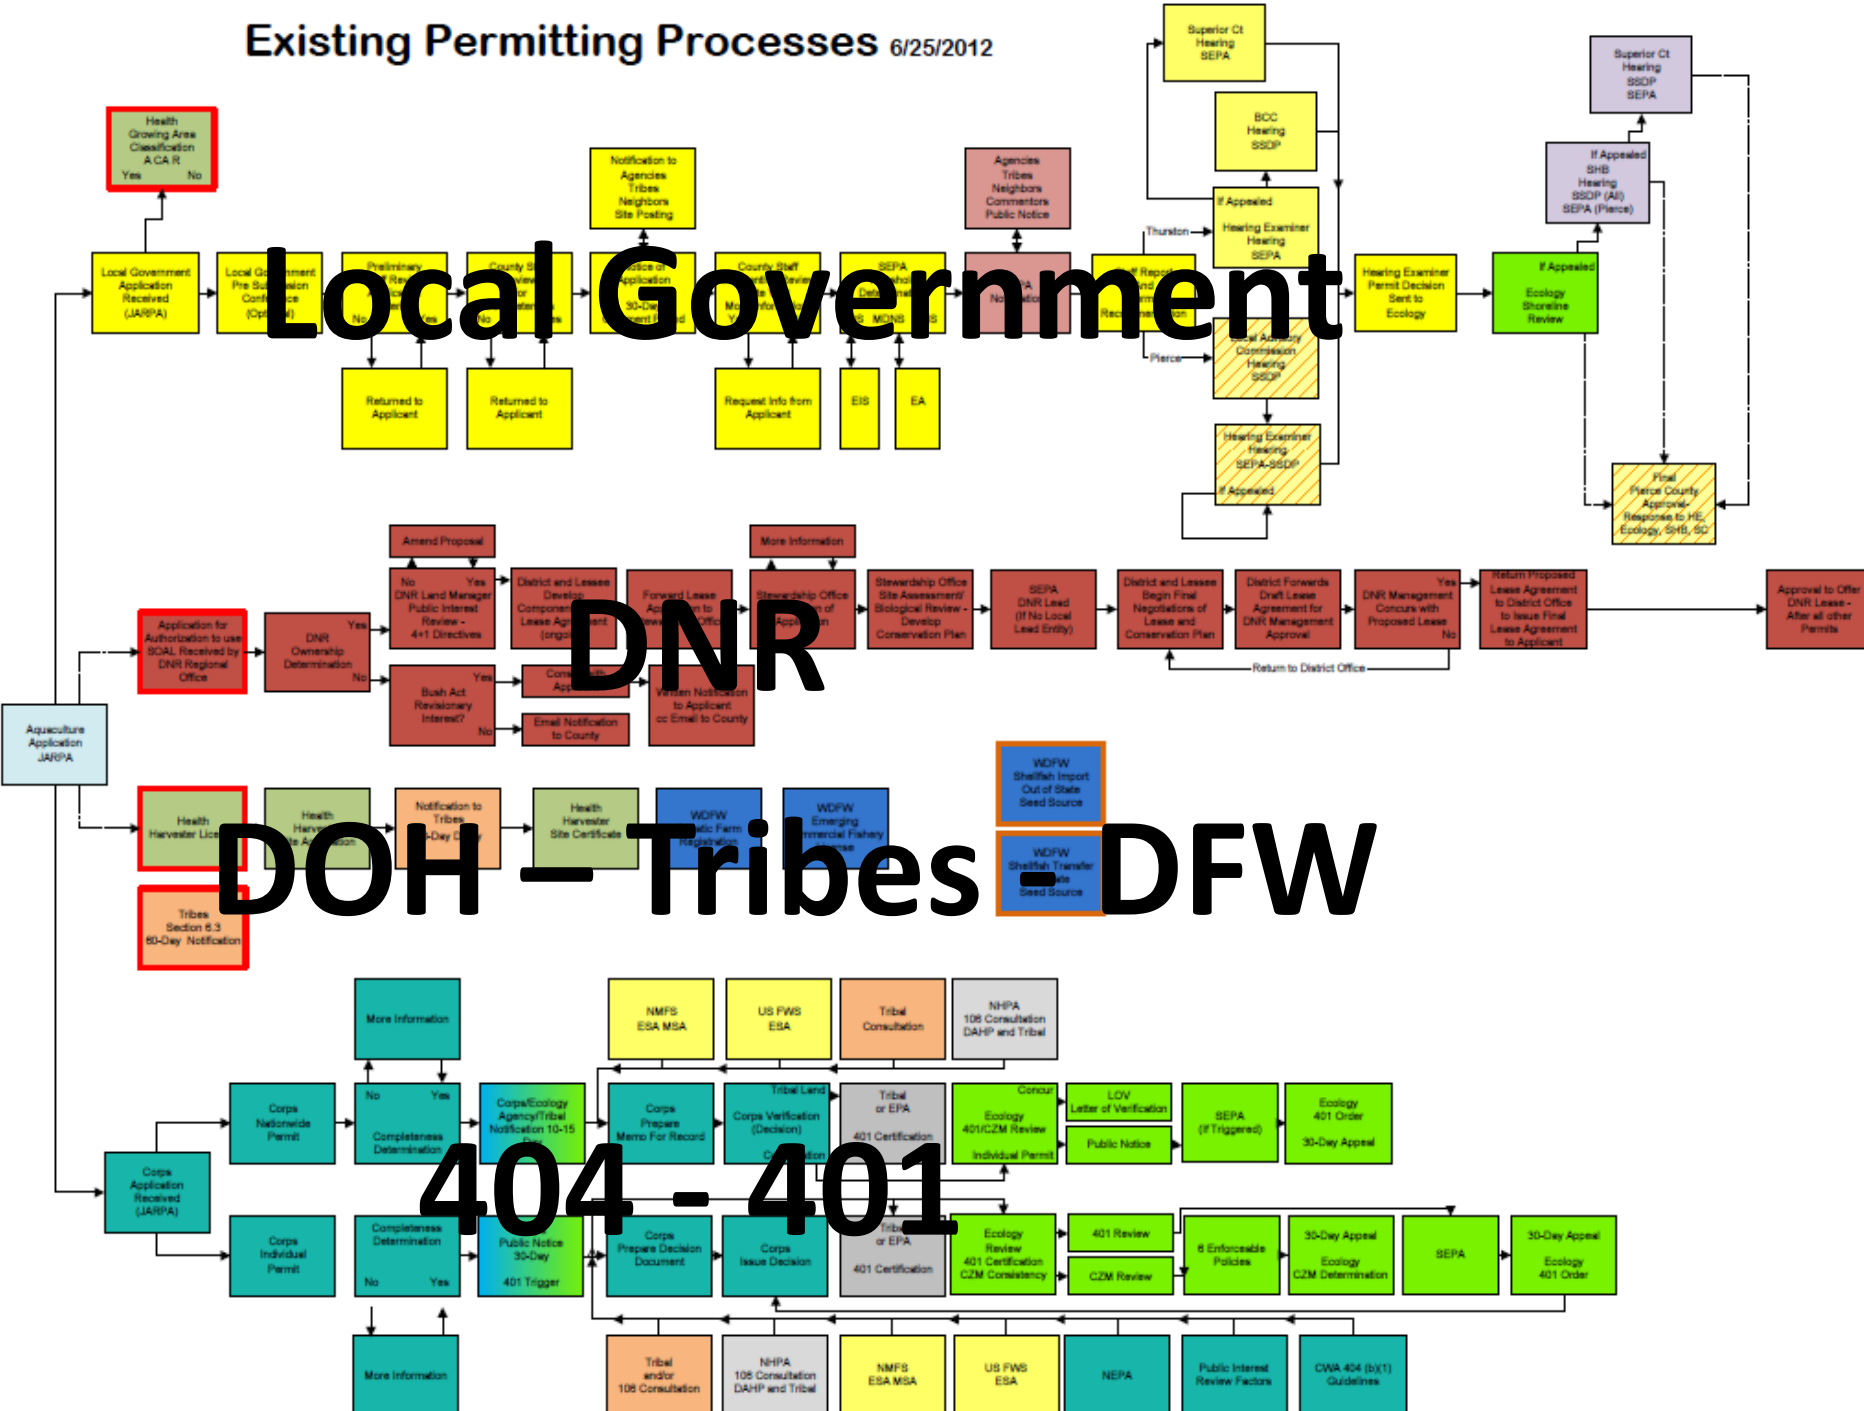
Existing Permitting Processes 6/25/2012

Local Government

Health Growing Area Classification ACAR Yes No

Local Government Application Received (JARPA)

Notification to Agencies Tribes Neighbors Site Posting

Agencies Tribes Neighbors Commenters Public Notice

Superior Ct Hearing SEPA

BCC Hearing SSDP

If Appealed Hearing Examiner Hearing SEPA

Thurston

Pierce

Local Advisory Commission Hearing SSDP

Hearing Examiner Hearing SEPA-SSDP If Appealed

Hearing Examiner Permit Decision Sent to Ecology

If Appealed Ecology Shoreline Review

Superior Ct Hearing SSDP SEPA

If Appealed SHB Hearing SSDP (All) SEPA (Pierce)

Final Pierce County Approval Response to HE, Ecology, SHB, SC

Returned to Applicant

Returned to Applicant

Request Info from Applicant

EIS

EA

DNR

Application for Authorization to use SOAL Received by DNR Regional Office

DNR Ownership Determination Yes No

Amend Proposal

No Yes DNR Land Manager Public Interest Review - 4+1 Directives

District and Lessee Develop

Bush Act Revisionary Interest? Yes No

Email Notification to County

More Information

Written Notification to Applicant cc Email to County

Stewardship Office Site Assessment/ Biological Review - Develop Conservation Plan

SEPA DNR Lead (If No Local Lead Entity)

District and Lessee Begin Final Negotiations of Lease and Conservation Plan

District Forwards Draft Lease Agreement for DNR Management Approval

DNR Management Concurs with Proposed Lease Yes No

Return Proposed Lease Agreement to District Office to Issue Final Lease Agreement to Applicant

Return to District Office

Approval to Offer DNR Lease - After all other Permits

Aquaculture Application JARPA

DOH – Tribes - DFW

Health Harvester Lice

Notification to Tribes

Health Harvester Site Certificate

WDFW

WDFW Emerging

WDFW Shellfish Import Out of State Seed Source

WDFW Shellfish Transfer Seed Source

Tribes Section 6.3 60-Day Notification

404 - 401

More Information

NMFS ESA MSA

US FWS ESA

Tribal Consultation

NHPA 106 Consultation DAHP and Tribal

Corps Nationwide Permit

No Yes Completeness Determination

Corps/Ecology Agency/Tribal Notification 10-15

Corps Prepare Memo For Record

Tribal Land Corps Verification (Decision)

Tribal or EPA 401 Certification

Concur Ecology 401/CZM Review Individual Permit

LOV Letter of Verification

Public Notice

SEPA (If Triggered)

Ecology 401 Order 30-Day Appeal

Corps Application Received (JARPA)

Corps Individual Permit

Completeness Determination No Yes

Public Notice 30-Day 401 Trigger

Corps Prepare Decision Document

Corps Issue Decision

Tribal or EPA 401 Certification

Ecology Review 401 Certification CZM Consistency

401 Review

CZM Review

6 Enforceable Policies

30-Day Appeal Ecology CZM Determination

SEPA

30-Day Appeal Ecology 401 Order

More Information

Tribal and/or 106 Consultation

NHPA 106 Consultation DAHP and Tribal

NMFS ESA MSA

US FWS ESA

NEPA

Public Interest Review Factors

CWA 404 (b)(1) Guidelines